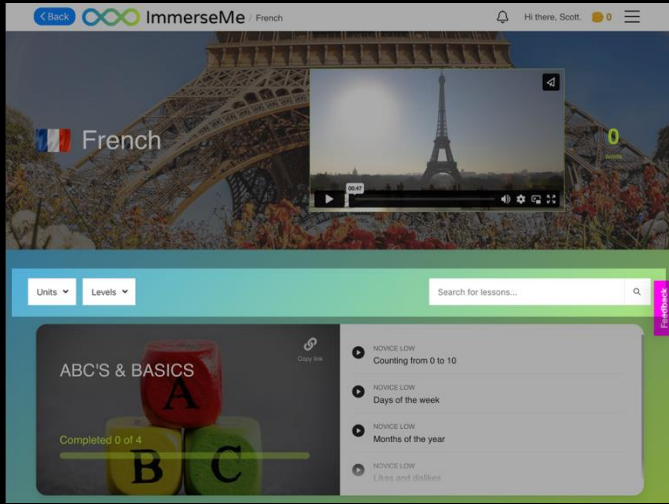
Back ImmerseMe / French

Hi there, Scott. 0

French

0
levels

00:47

Units Levels

Search for lessons...

Feedback

ABC'S & BASICS

Copy link

Completed 0 of 4

NOVICE LOW
Counting from 0 to 10

NOVICE LOW
Days of the week

NOVICE LOW
Months of the year

NOVICE LOW
Likes and dislikes